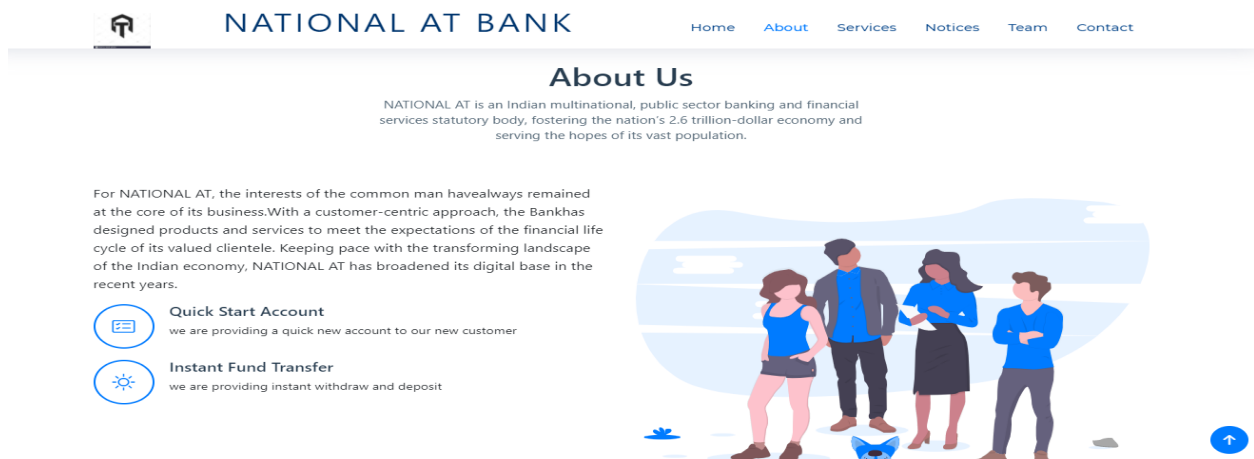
NATIONAL AT BANK

Home About Services Notices Team Contact

About Us

NATIONAL AT is an Indian multinational, public sector banking and financial services statutory body, fostering the nation's 2.6 trillion-dollar economy and serving the hopes of its vast population.

For NATIONAL AT, the interests of the common man havealways remained at the core of its business.With a customer-centric approach, the Bankhas designed products and services to meet the expectations of the financial life cycle of its valued clientele. Keeping pace with the transforming landscape of the Indian economy, NATIONAL AT has broadened its digital base in the recent years.

Quick Start Account
we are providing a quick new account to our new customer

Instant Fund Transfer
we are providing instant withdraw and deposit